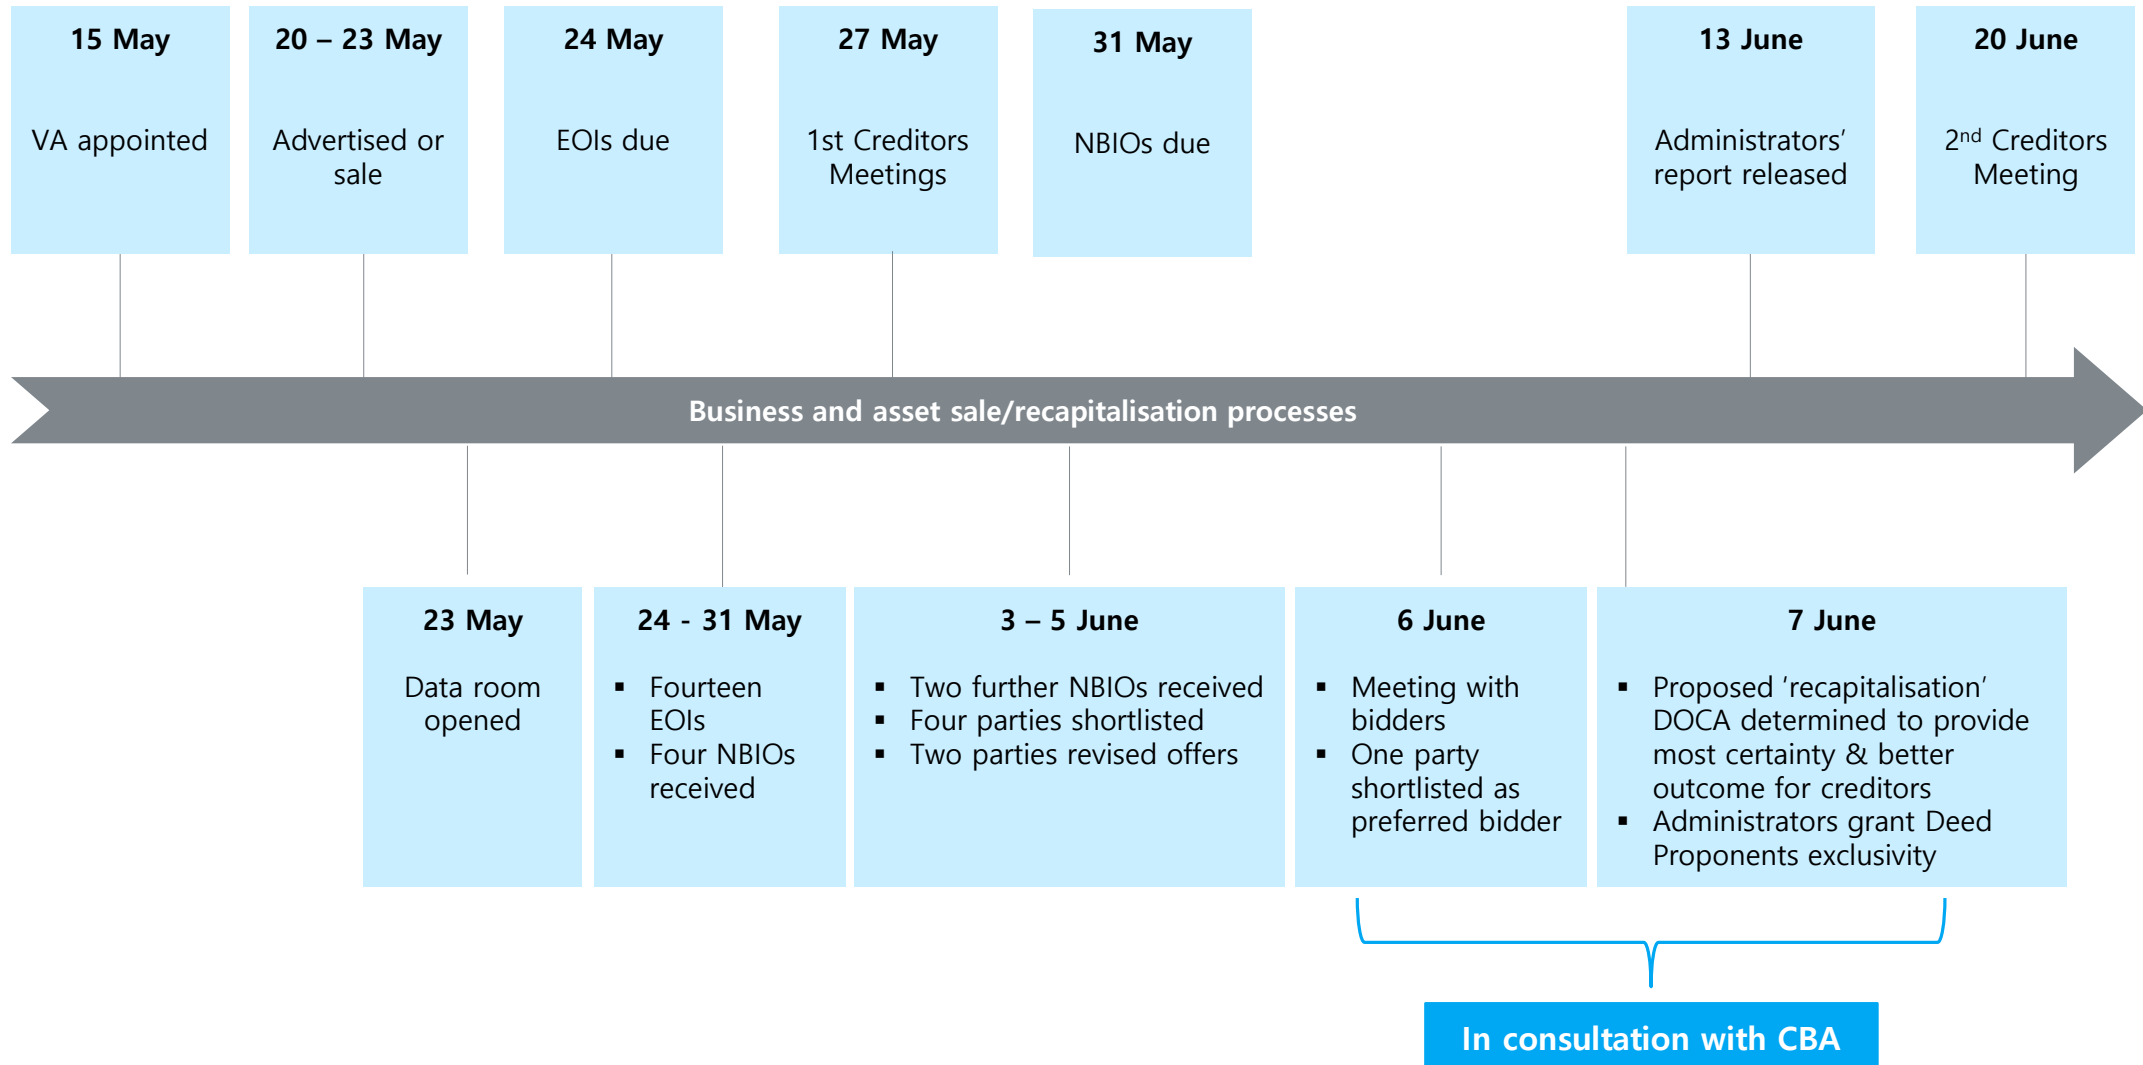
**15 May**

VA appointed

**20 – 23 May**

Advertised or sale

**24 May**

EOIs due

**27 May**

1st Creditors Meetings

**31 May**

NBIOs due

**13 June**

Administrators' report released

**20 June**

2$^{nd}$ Creditors Meeting

**Business and asset sale/recapitalisation processes**

**23 May**

Data room opened

**24 - 31 May**

- Fourteen EOIs
- Four NBIOs received

**3 – 5 June**

- Two further NBIOs received
- Four parties shortlisted
- Two parties revised offers

**6 June**

- Meeting with bidders
- One party shortlisted as preferred bidder

**7 June**

- Proposed 'recapitalisation' DOCA determined to provide most certainty & better outcome for creditors
- Administrators grant Deed Proponents exclusivity

**In consultation with CBA**